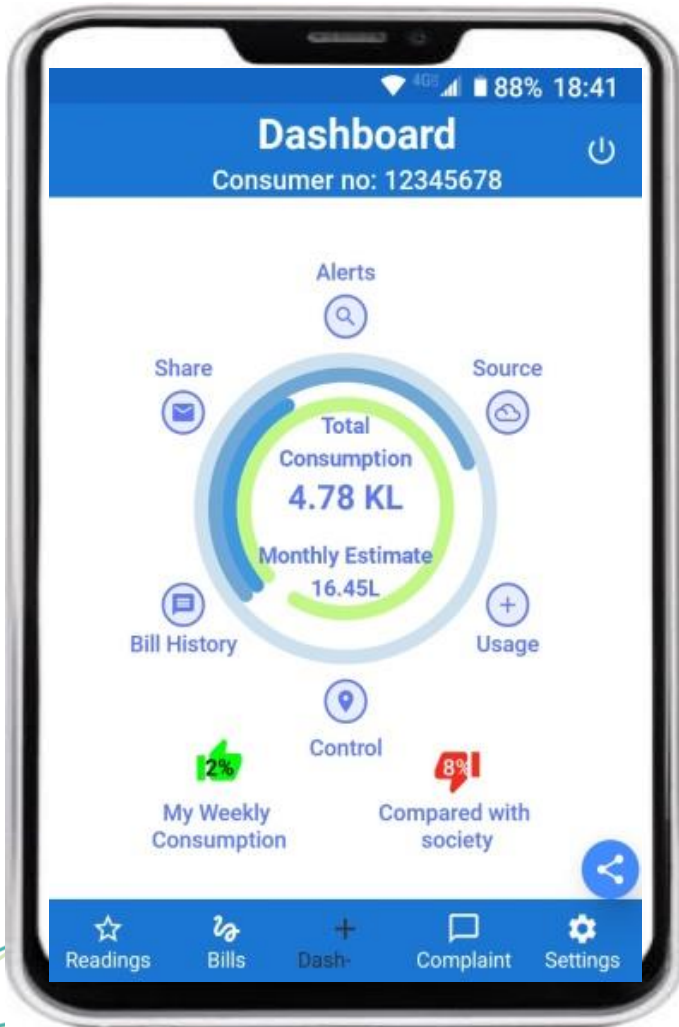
4G 88% 18:41

Dashboard

Consumer no: 12345678

Alerts

Share

Source

Total Consumption

4.78 KL

Monthly Estimate

16.45L

Bill History

Usage

Control

2%

My Weekly Consumption

8%

Compared with society

Readings

Bills

Dash-

Complaint

Settings